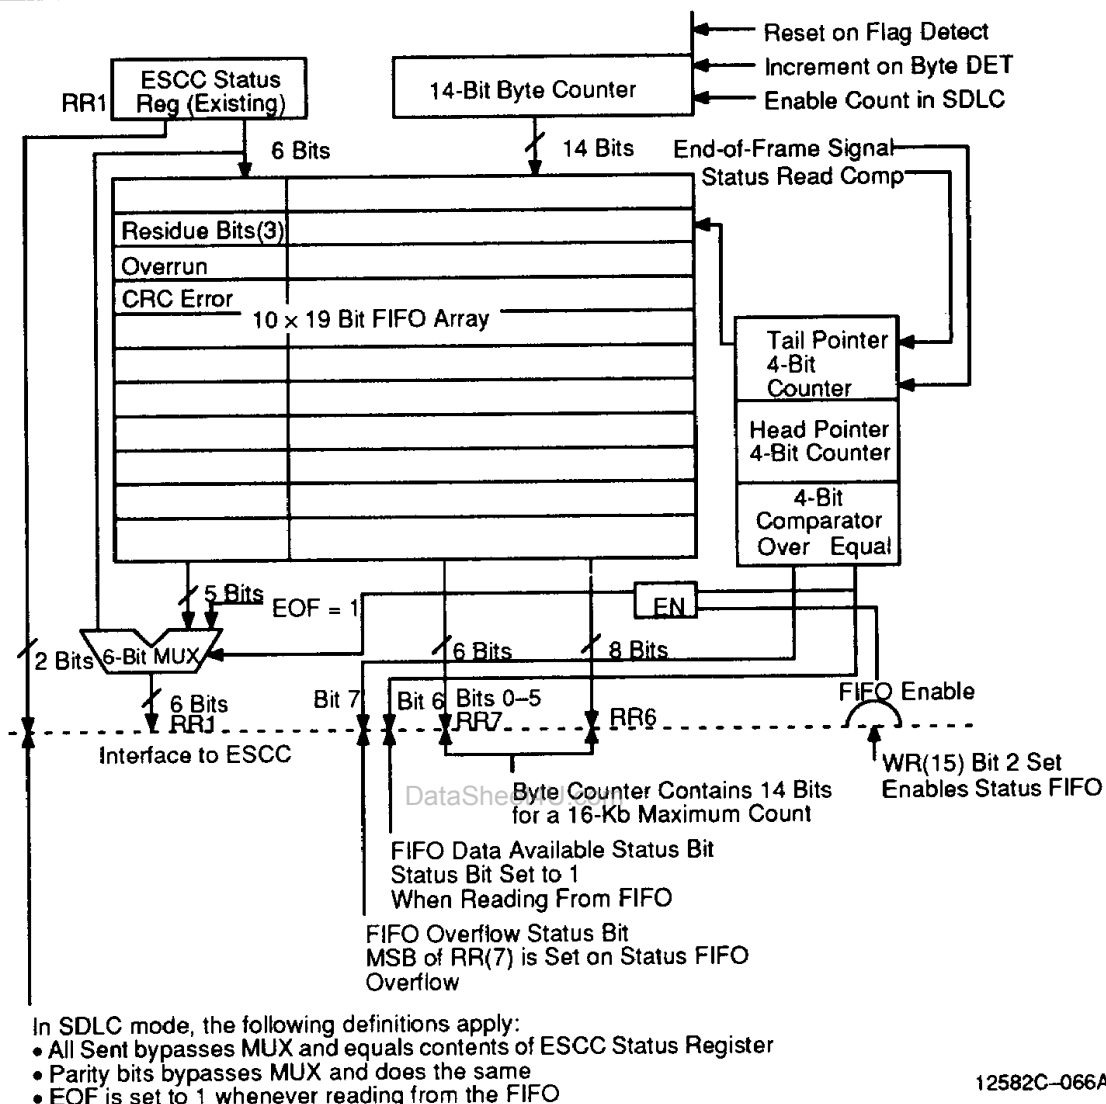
Reset on Flag Detect
Increment on Byte DET
Enable Count in SDLC

ESCC Status Reg (Existing)

RR1

14-Bit Byte Counter

6 Bits

14 Bits

End-of-Frame Signal
Status Read Comp

Residue Bits(3)
Overrun
CRC Error
10 × 19 Bit FIFO Array

Tail Pointer 4-Bit Counter

Head Pointer 4-Bit Counter

4-Bit Comparator
Over Equal

5 Bits
EOF = 1

EN

2 Bits
6-Bit MUX

6 Bits
8 Bits

6 Bits
RR1

Bit 7
Bit 6
Bits 0–5
RR7
RR6

FIFO Enable

Interface to ESCC

WR(15) Bit 2 Set
Enables Status FIFO

DataSheet4U.com

Byte Counter Contains 14 Bits for a 16-Kb Maximum Count

FIFO Data Available Status Bit
Status Bit Set to 1
When Reading From FIFO

FIFO Overflow Status Bit
MSB of RR(7) is Set on Status FIFO Overflow

In SDLC mode, the following definitions apply:
• All Sent bypasses MUX and equals contents of ESCC Status Register
• Parity bits bypasses MUX and does the same
• EOF is set to 1 whenever reading from the FIFO

12582C–066A